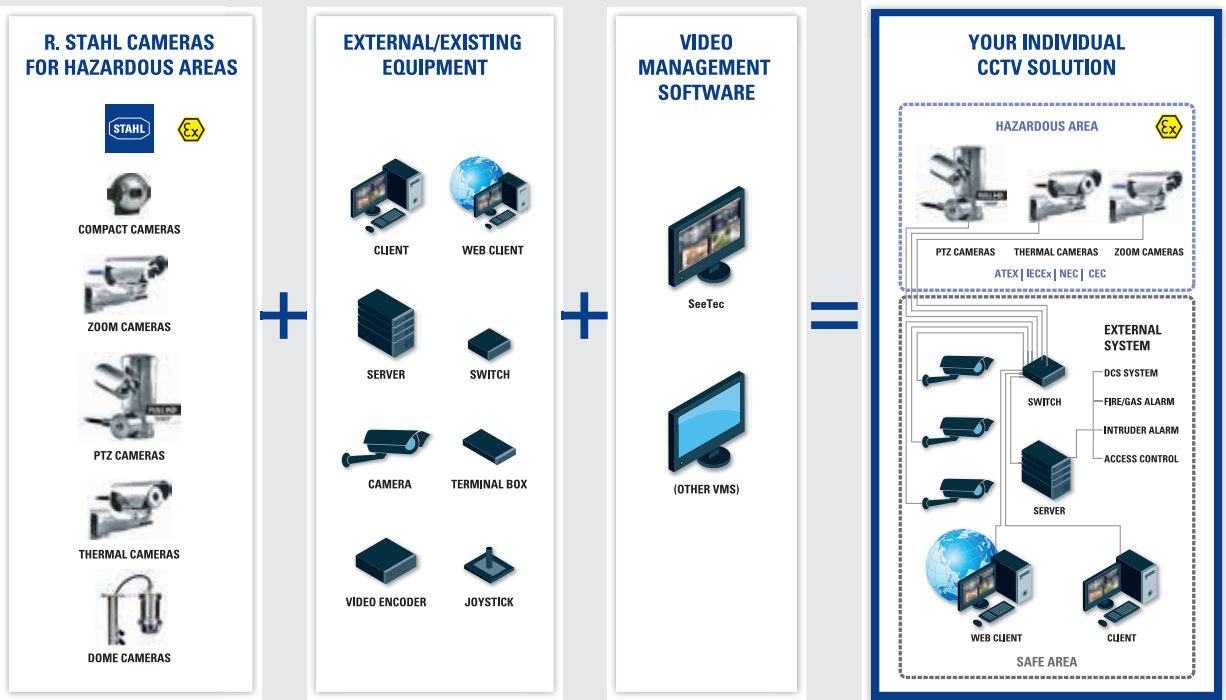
R. STAHL CAMERAS FOR HAZARDOUS AREAS

STAHL

COMPACT CAMERAS

ZOOM CAMERAS

PTZ CAMERAS

THERMAL CAMERAS

DOME CAMERAS

+

EXTERNAL/EXISTING EQUIPMENT

CLIENT

WEB CLIENT

SERVER

SWITCH

CAMERA

TERMINAL BOX

VIDEO ENCODER

JOYSTICK

+

VIDEO MANAGEMENT SOFTWARE

SeeTec

(OTHER VMS)

=

YOUR INDIVIDUAL CCTV SOLUTION

HAZARDOUS AREA

PTZ CAMERAS

THERMAL CAMERAS

ZOOM CAMERAS

ATEX | IECEx | NEC | CEC

EXTERNAL SYSTEM

SWITCH

DCS SYSTEM

FIRE/GAS ALARM

INTRUDER ALARM

ACCESS CONTROL

SERVER

WEB CLIENT

CLIENT

SAFE AREA